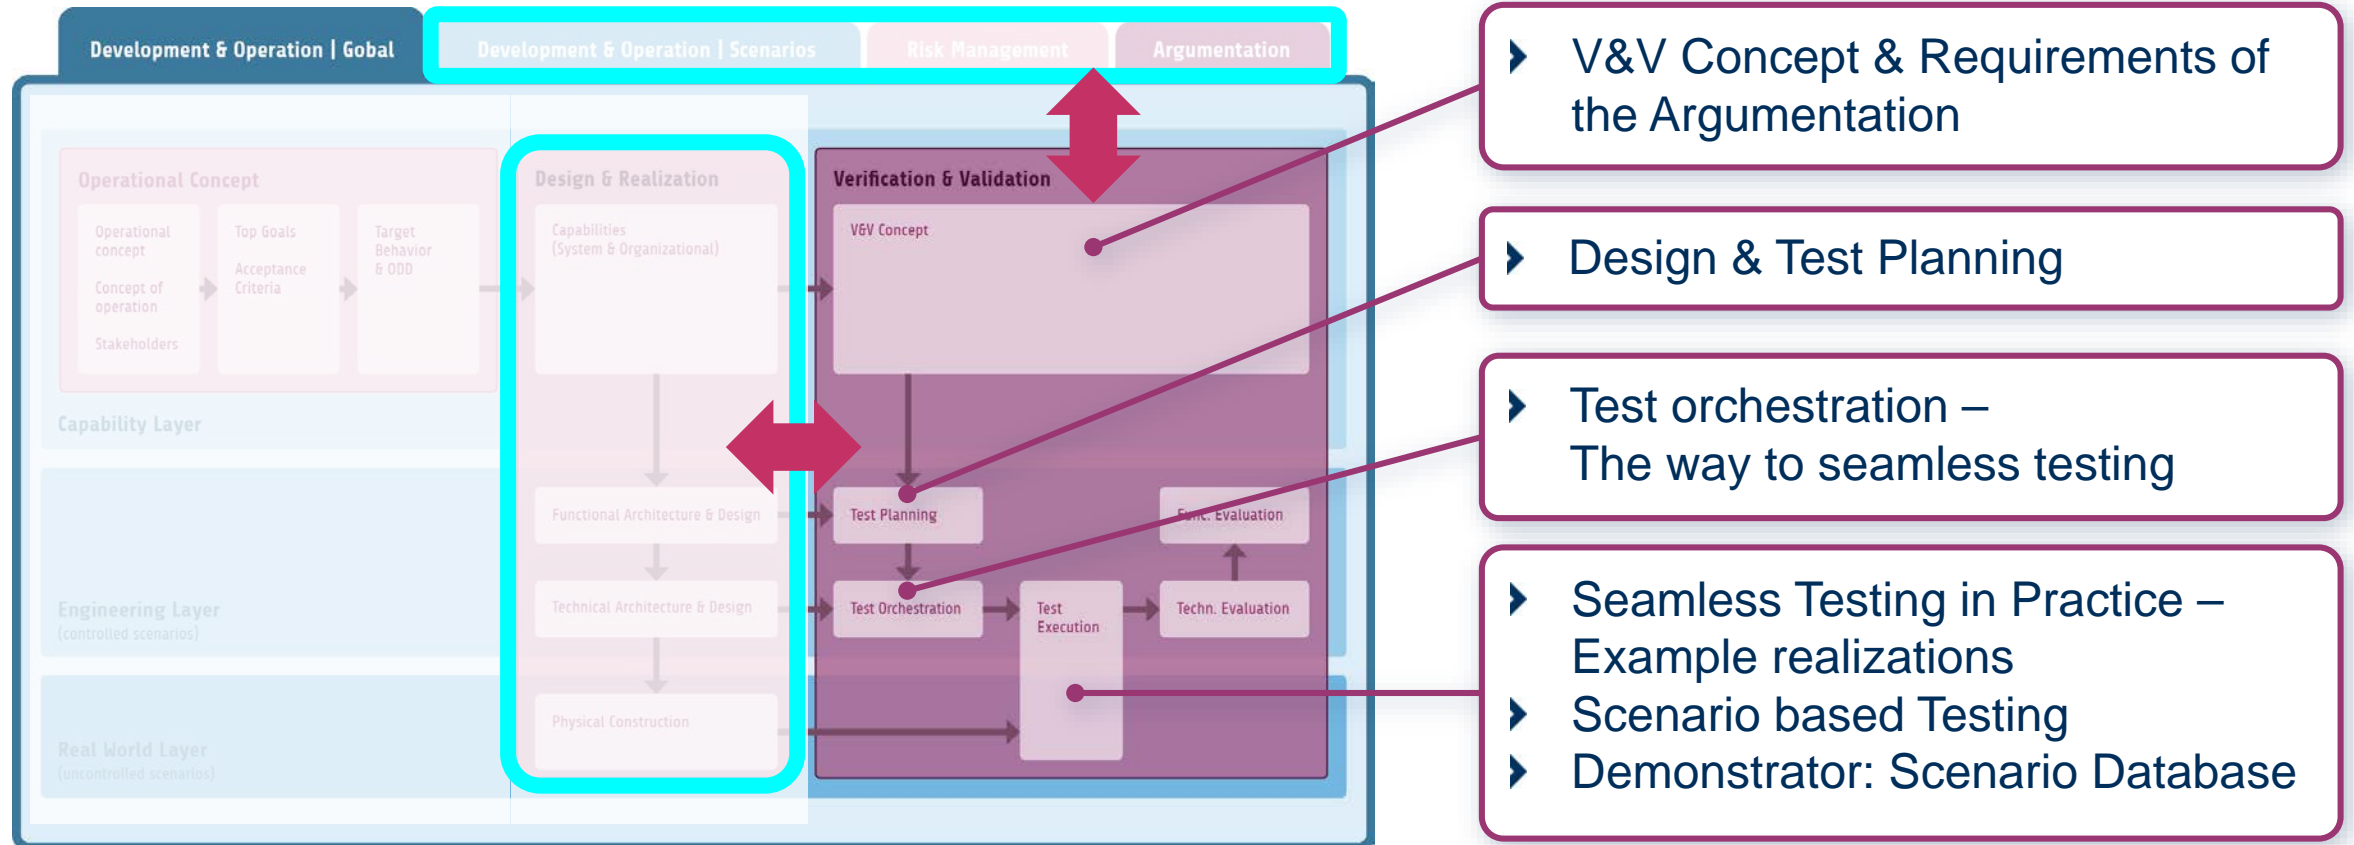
Development & Operation | Gobal

Development & Operation | Scenarios

Risk Management

Argumentation

Operational Concept

Operational concept

Concept of operation

Stakeholders

Top Goals

Acceptance Criteria

Target Behavior & ODD

Capability Layer

Engineering Layer
(controlled scenarios)

Real World Layer
(uncontrolled scenarios)

Design & Realization

Capabilities
(System & Organizational)

Functional Architecture & Design

Technical Architecture & Design

Physical Construction

Verification & Validation

V&V Concept

Test Planning

Func. Evaluation

Test Orchestration

Test Execution

Techn. Evaluation

V&V Concept & Requirements of the Argumentation

Design & Test Planning

Test orchestration –
The way to seamless testing

Seamless Testing in Practice – Example realizations

Scenario based Testing

Demonstrator: Scenario Database